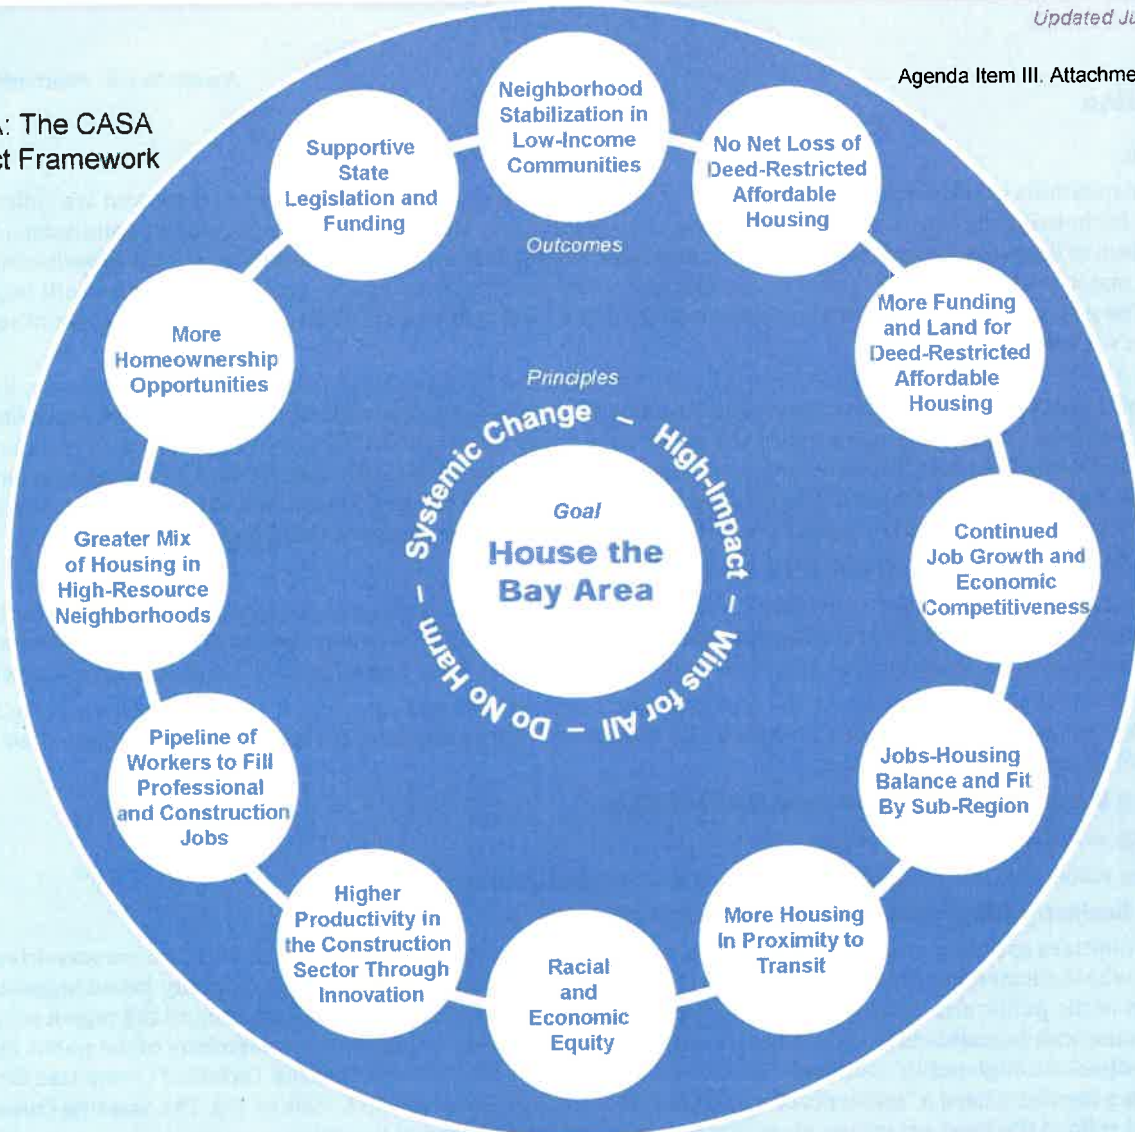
Updated Ja

Agenda Item III. Attachme

: The CASA
t Framework

Outcomes

Neighborhood Stabilization in Low-Income Communities

No Net Loss of Deed-Restricted Affordable Housing

More Funding and Land for Deed-Restricted Affordable Housing

Continued Job Growth and Economic Competitiveness

Jobs-Housing Balance and Fit By Sub-Region

More Housing In Proximity to Transit

Racial and Economic Equity

Higher Productivity in the Construction Sector Through Innovation

Pipeline of Workers to Fill Professional and Construction Jobs

Greater Mix of Housing in High-Resource Neighborhoods

More Homeownership Opportunities

Supportive State Legislation and Funding

Principles

Systemic Change – High-Impact – Wins for All – Do No Harm –

Goal

House the Bay Area